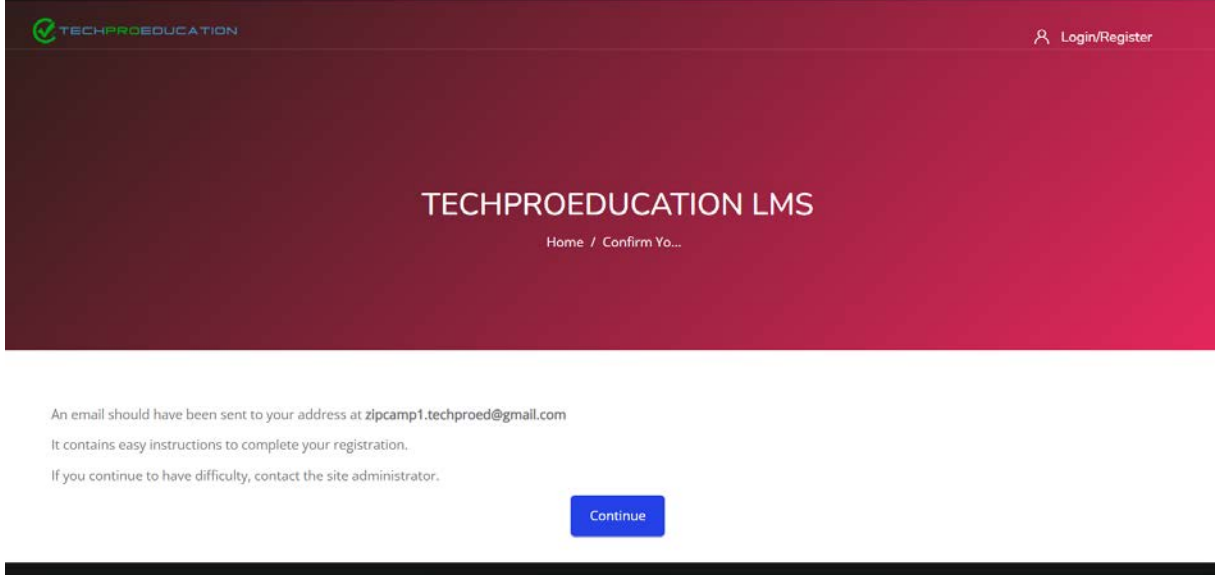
TECHPROEDUCATION

Login/Register

TECHPROEDUCATION LMS

Home / Confirm Yo...

An email should have been sent to your address at zipcamp1.techproed@gmail.com

It contains easy instructions to complete your registration.

If you continue to have difficulty, contact the site administrator.

Continue